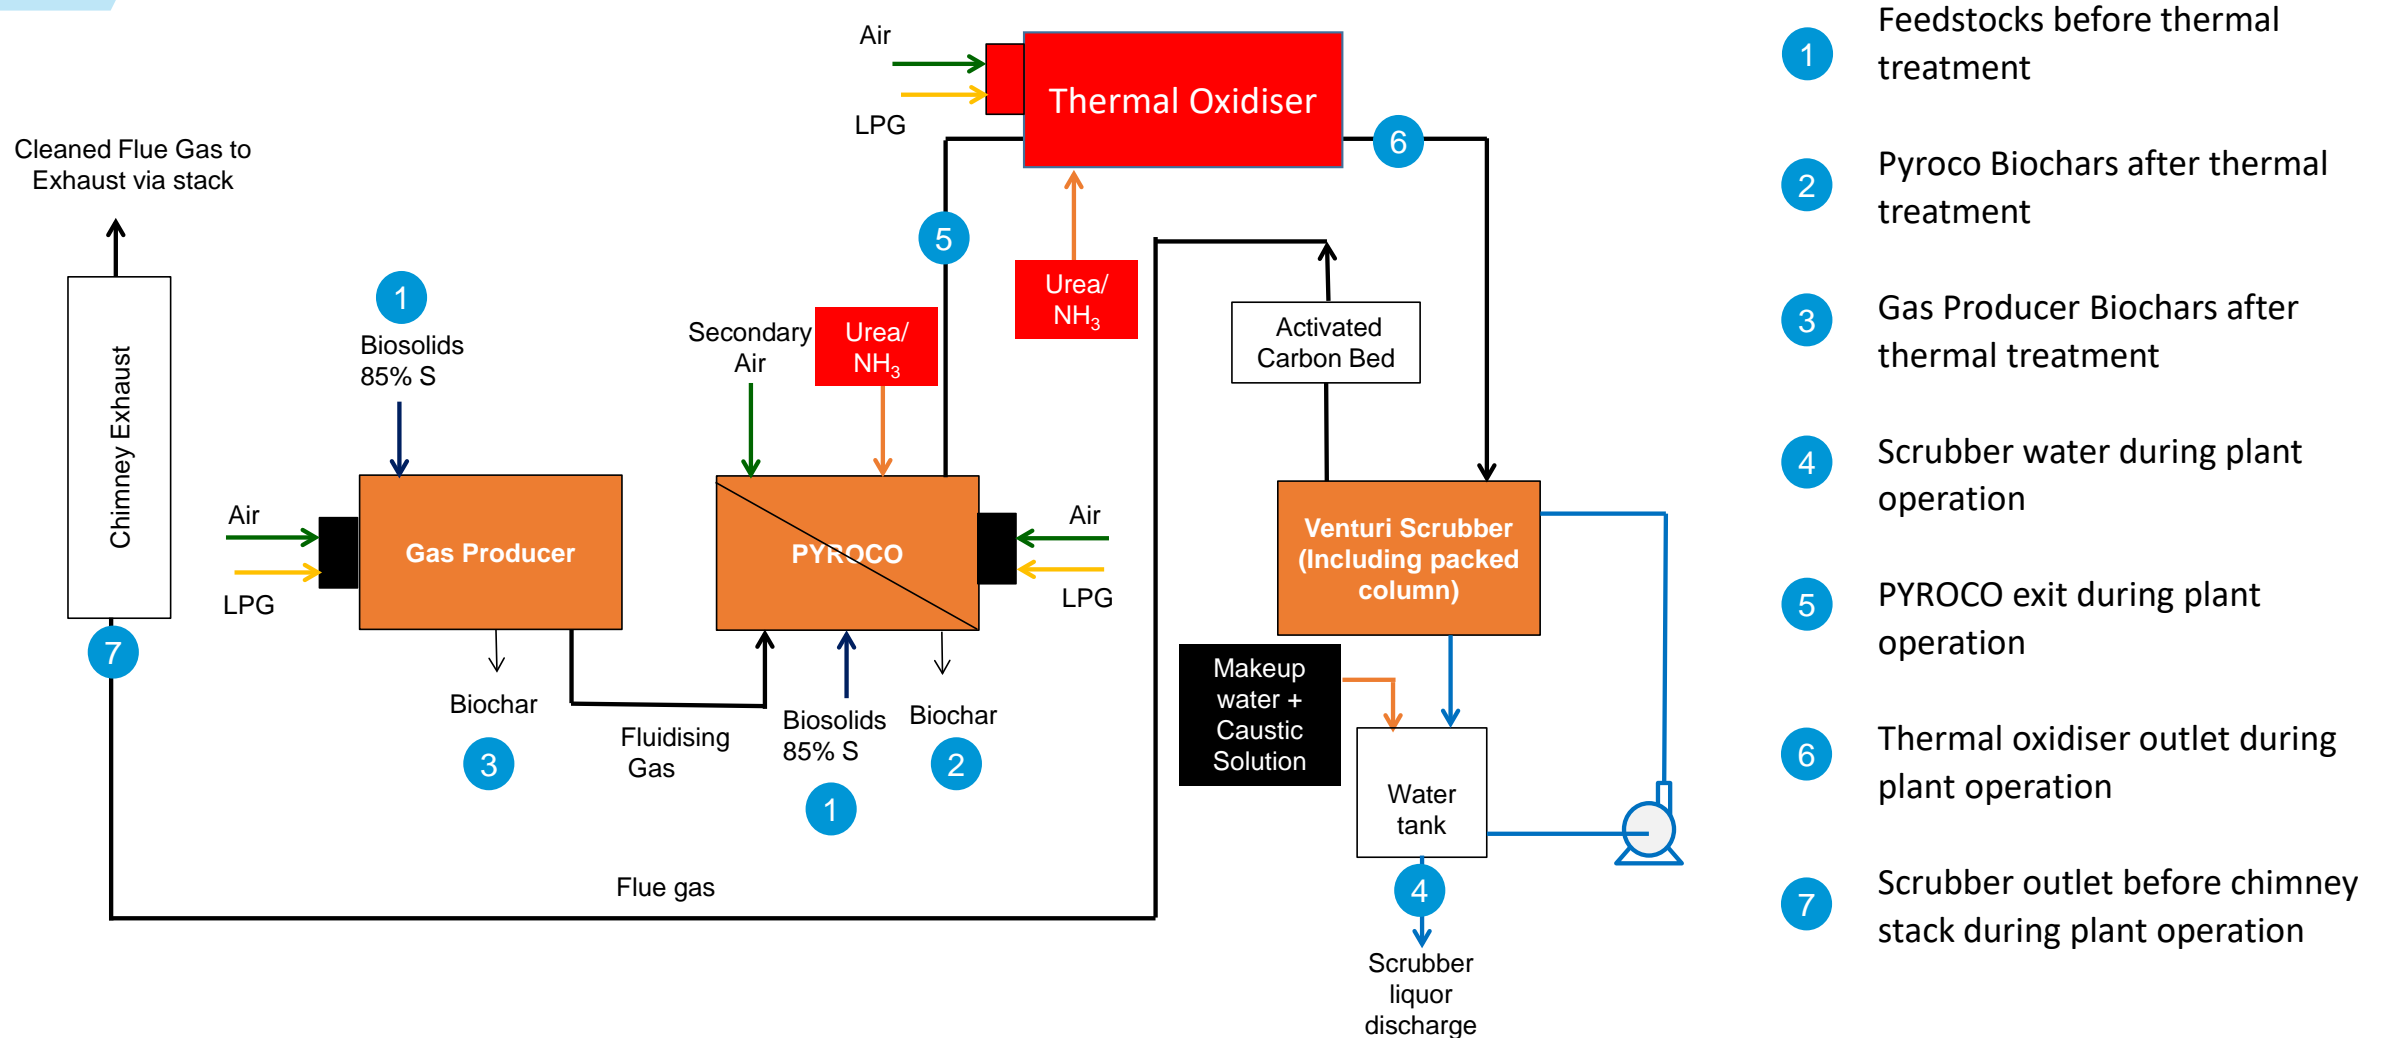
Air

LPG

Thermal Oxidiser

6

Cleaned Flue Gas to Exhaust via stack

5

Urea/ $NH_3$

Activated Carbon Bed

1

Biosolids 85% S

Secondary Air

Urea/ $NH_3$

Chimney Exhaust

Air

LPG

Gas Producer

PYROCO

Air

LPG

Venturi Scrubber (Including packed column)

7

Biochar

3

Fluidising Gas

Biosolids 85% S

1

Biochar

2

Makeup water + Caustic Solution

Water tank

Flue gas

4

Scrubber liquor discharge

1 Feedstocks before thermal treatment

2 Pyroco Biochars after thermal treatment

3 Gas Producer Biochars after thermal treatment

4 Scrubber water during plant operation

5 PYROCO exit during plant operation

6 Thermal oxidiser outlet during plant operation

7 Scrubber outlet before chimney stack during plant operation